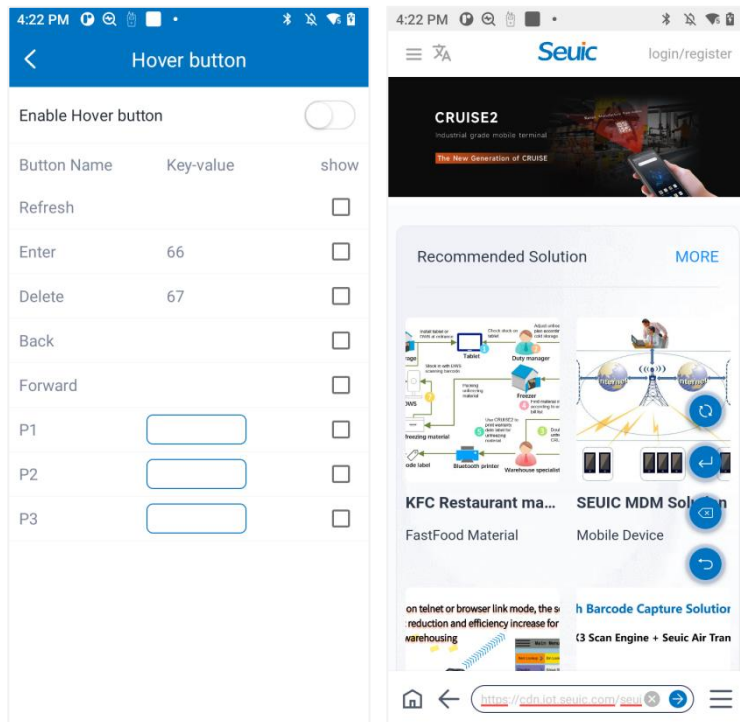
4:22 PM

Hover button

Enable Hover button

| Button Name | Key-value | show |
|---|---|---|
| Refresh | | |
| Enter | 66 | |
| Delete | 67 | |
| Back | | |
| Forward | | |
| P1 | | |
| P2 | | |
| P3 | | |

4:22 PM

Seuic login/register

CRUISE2
Industrial grade mobile terminal
The New Generation of CRUISE

Recommended Solution MORE

Tablet
Duty manager
Freezer
Freezing material
Bluetooth printer
Warehouse specialist
ode label

KFC Restaurant ma...
FastFood Material

SEUIC MDM Solu
Mobile Device

on telnet or browser link mode, the s
reduction and efficiency increase for
warehousing

h Barcode Capture Solutio
3 Scan Engine + Seuic Air Tran

https://cdn.iot.seuic.com/seui